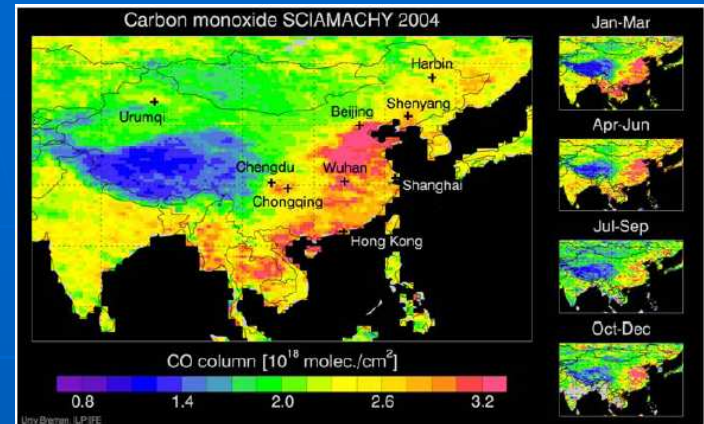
Carbon monoxide SCIAMACHY 2004

Harbin
Urumqi
Beijing
Shenyang
Chengdu
Wuhan
Shanghai
Chongqing
Hong Kong

Jan-Mar
Apr-Jun
Jul-Sep
Oct-Dec

CO column [$10^{18}$ molec./cm$^2$]
0.8
1.4
2.0
2.6
3.2

Univ Bremen, IUP/IFE